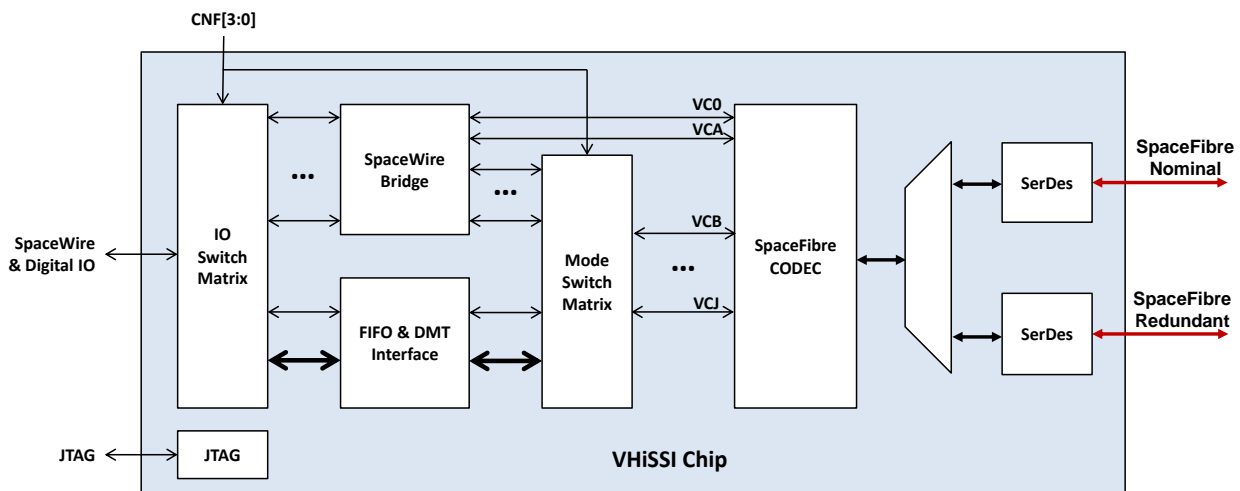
CNF[3:0]

SpaceWire & Digital IO

IO Switch Matrix

...

SpaceWire Bridge

...

FIFO & DMT Interface

Mode Switch Matrix

VC0

VCA

VCB

...

VCJ

SpaceFibre CODEC

SerDes

SerDes

SpaceFibre Nominal

SpaceFibre Redundant

JTAG

JTAG

VHiSSI Chip